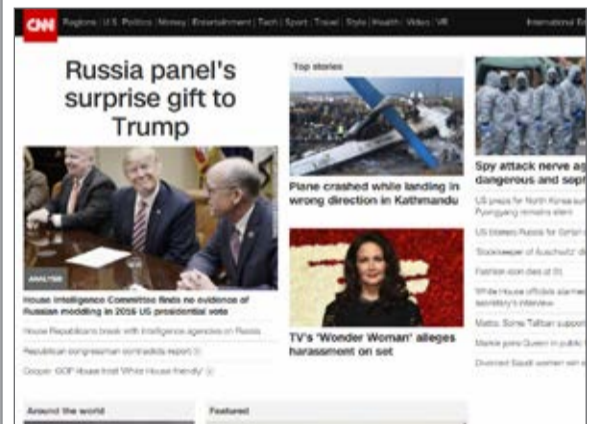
CNN Regions | U.S. Politics | Money | Entertainment | Tech | Sport | Travel | Style | Health | Video | VR International Ed

Russia panel's surprise gift to Trump

ANALYSIS

House Intelligence Committee finds no evidence of Russian meddling in 2016 US presidential vote

House Republicans break with intelligence agencies on Russia

Republican congressman contradicts report

Cooper: GOP House trust 'White House friendly'

Top stories

Plane crashed while landing in wrong direction in Kathmandu

TV's 'Wonder Woman' alleges harassment on set

Spy attack nerve ag dangerous and sop

US preps for North Korea sur Pyongyang remains silent

US blasts Russia for Syrian

'Bookkeeper of Auschwitz' di

Fashion icon dies at 91

White House officials alarmed secretary's interview

Mattis: Some Taliban support

Markle joins Queen in public

Divorced Saudi women win

Around the world

Featured